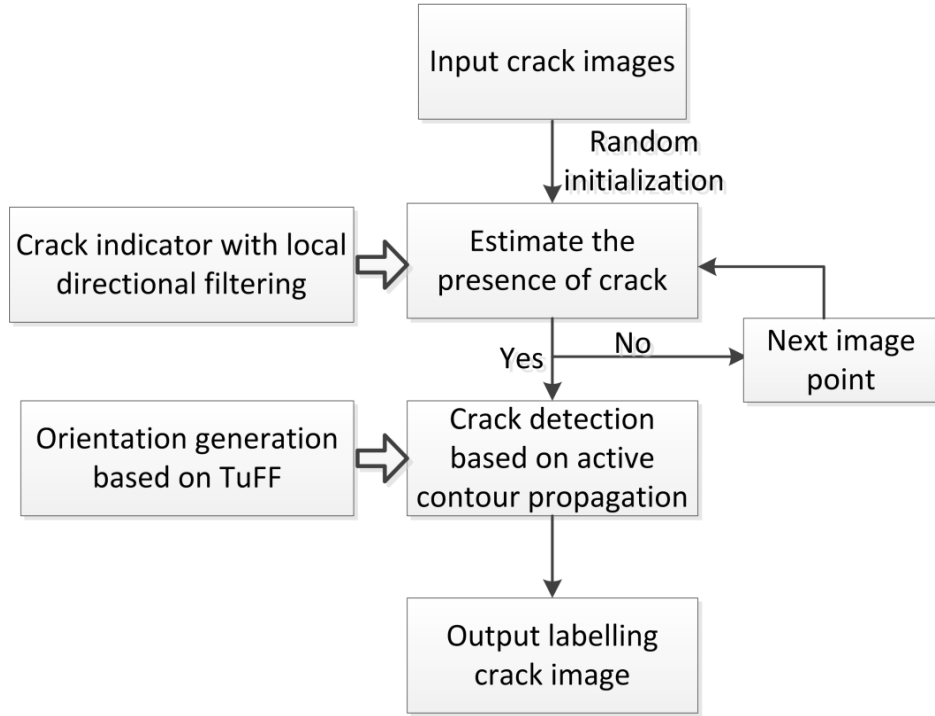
Input crack images

Random initialization

Crack indicator with local directional filtering

Estimate the presence of crack

Yes

No

Next image point

Orientation generation based on TuFF

Crack detection based on active contour propagation

Output labelling crack image